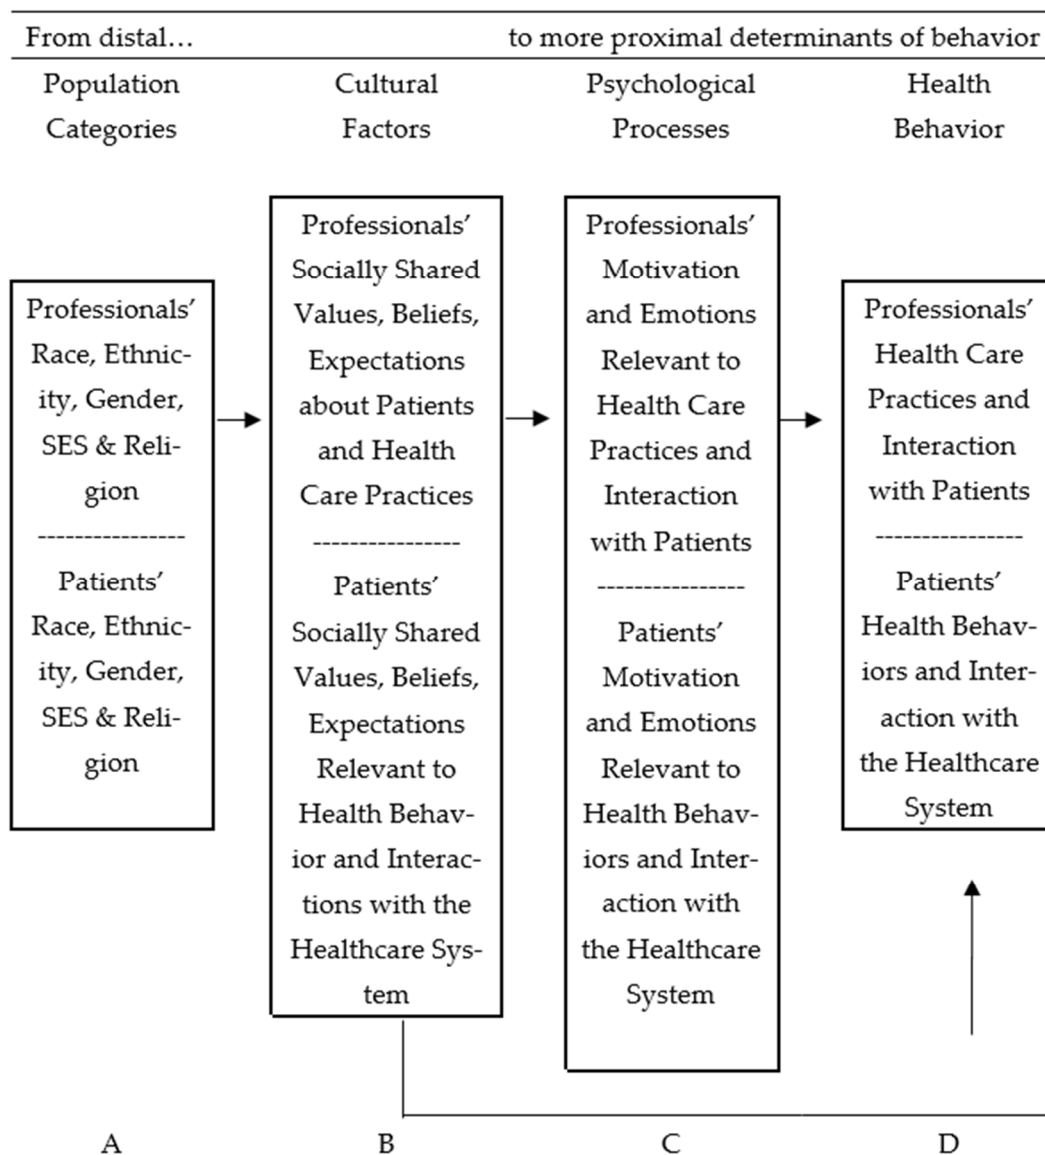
From distal… to more proximal determinants of behavior

Population Categories

Cultural Factors

Psychological Processes

Health Behavior

Professionals' Race, Ethnicity, Gender, SES & Religion
----------------
Patients' Race, Ethnicity, Gender, SES & Religion

Professionals' Socially Shared Values, Beliefs, Expectations about Patients and Health Care Practices
----------------
Patients' Socially Shared Values, Beliefs, Expectations Relevant to Health Behavior and Interactions with the Healthcare System

Professionals' Motivation and Emotions Relevant to Health Care Practices and Interaction with Patients
----------------
Patients' Motivation and Emotions Relevant to Health Behaviors and Interaction with the Healthcare System

Professionals' Health Care Practices and Interaction with Patients
----------------
Patients' Health Behaviors and Interaction with the Healthcare System

A

B

C

D